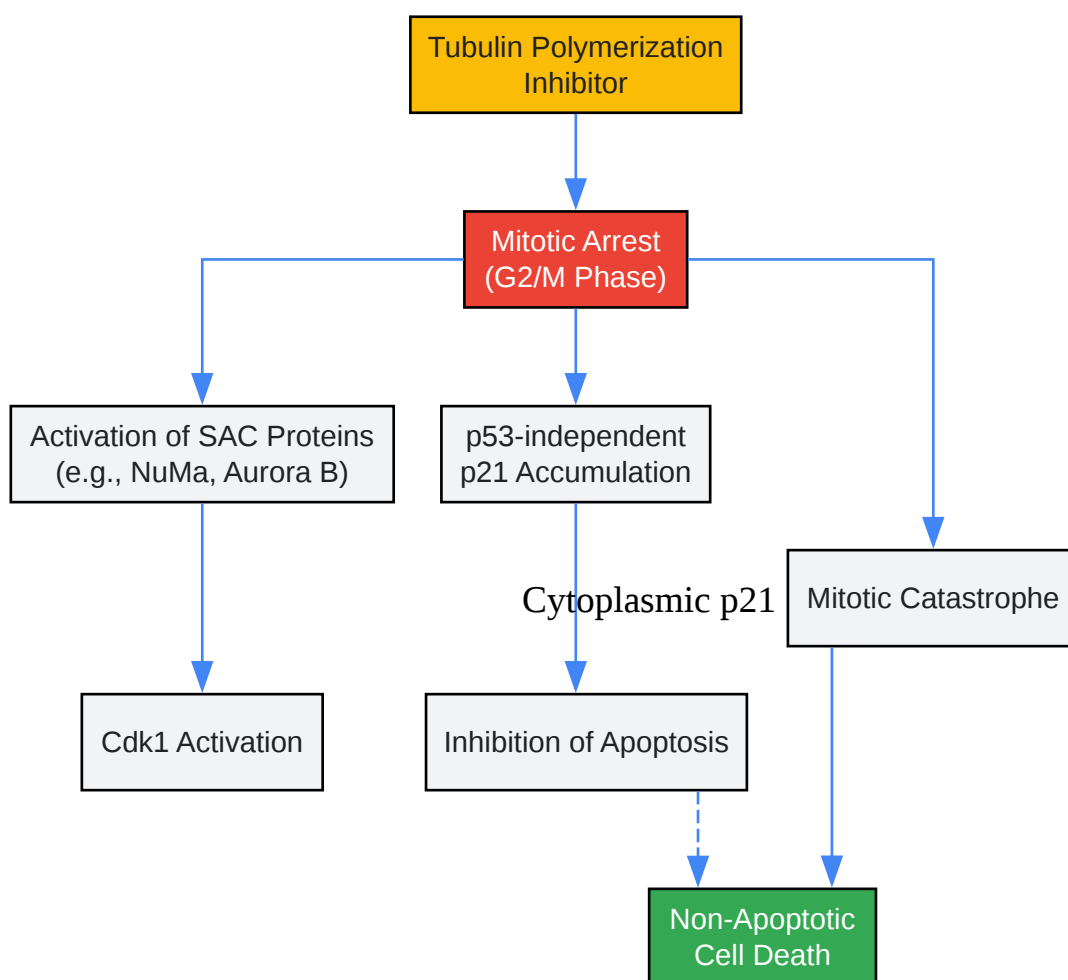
Tubulin Polymerization Inhibitor

Mitotic Arrest (G2/M Phase)

Activation of SAC Proteins (e.g., NuMa, Aurora B)

p53-independent p21 Accumulation

Mitotic Catastrophe

Cytoplasmic p21

Cdk1 Activation

Inhibition of Apoptosis

Non-Apoptotic Cell Death